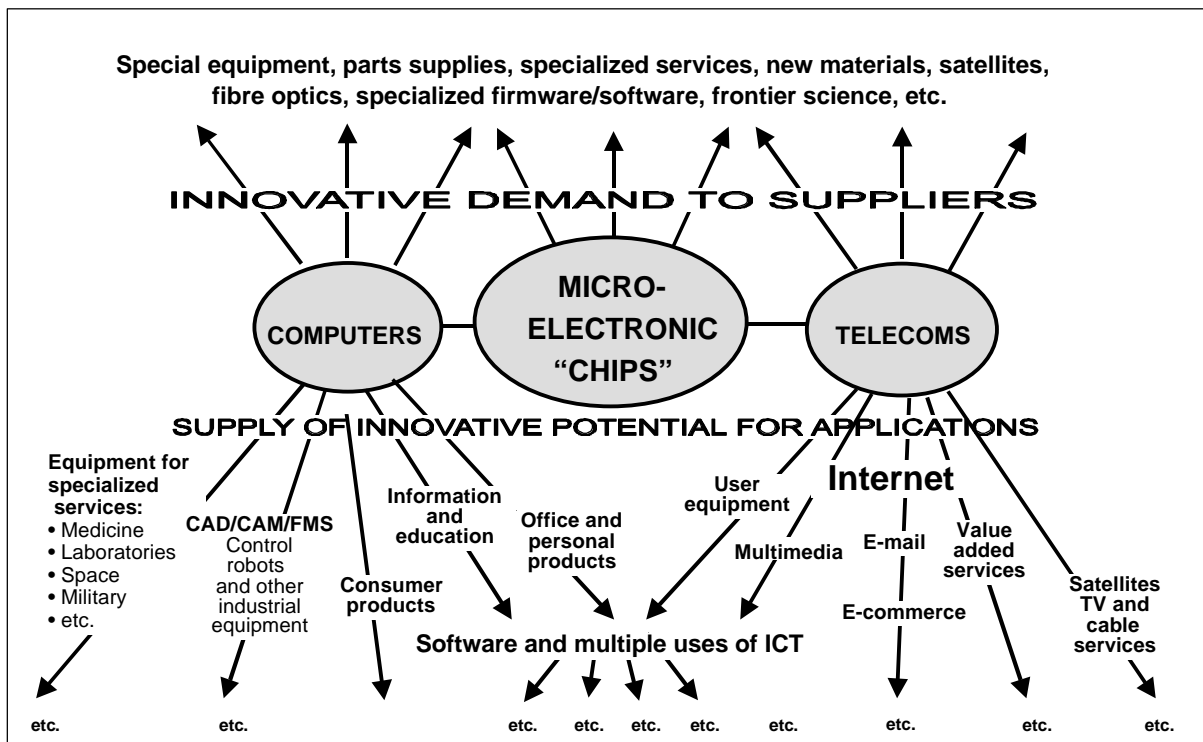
Special equipment, parts supplies, specialized services, new materials, satellites, fibre optics, specialized firmware/software, frontier science, etc.

INNOVATIVE DEMAND TO SUPPLIERS

COMPUTERS

MICRO-ELECTRONIC "CHIPS"

TELECOMS

SUPPLY OF INNOVATIVE POTENTIAL FOR APPLICATIONS

Equipment for specialized services:
• Medicine
• Laboratories
• Space
• Military
• etc.

CAD/CAM/FMS
Control robots and other industrial equipment

Consumer products

Information and education

Office and personal products

User equipment

Multimedia

Internet

E-mail

E-commerce

Value added services

Satellites TV and cable services

Software and multiple uses of ICT

etc. etc. etc. etc. etc. etc. etc. etc. etc. etc.